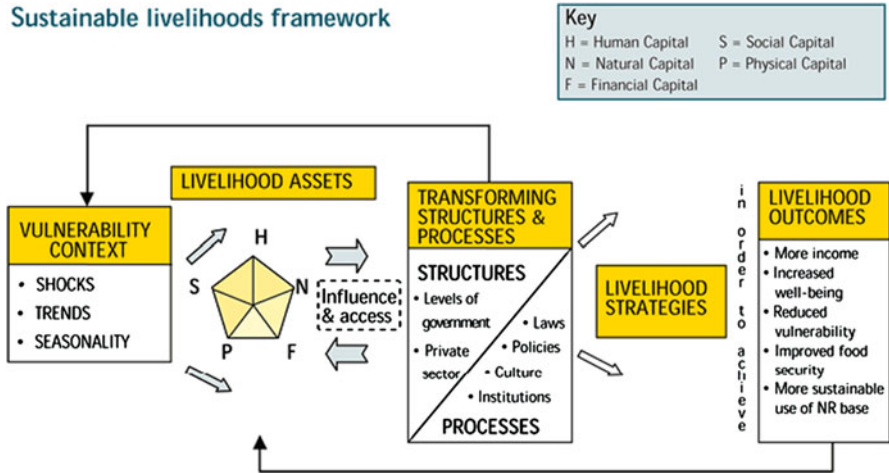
Sustainable livelihoods framework

Key
H = Human Capital
S = Social Capital
N = Natural Capital
P = Physical Capital
F = Financial Capital

VULNERABILITY CONTEXT
• SHOCKS
• TRENDS
• SEASONALITY

LIVELIHOOD ASSETS
H
S
N
P
F

Influence & access

TRANSFORMING STRUCTURES & PROCESSES

STRUCTURES
• Levels of government
• Private sector
• Laws
• Policies
• Culture
• Institutions
PROCESSES

LIVELIHOOD STRATEGIES

in order to achieve

LIVELIHOOD OUTCOMES
• More income
• Increased well-being
• Reduced vulnerability
• Improved food security
• More sustainable use of NR base